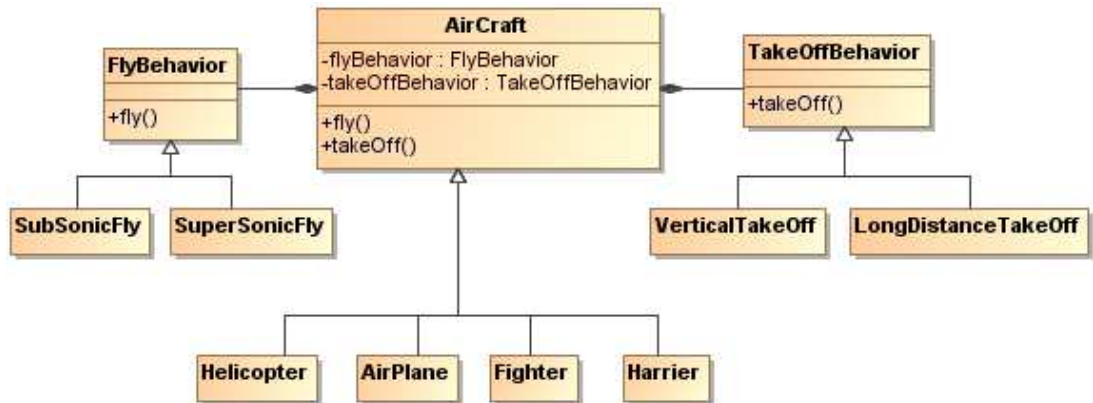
FlyBehavior

+fly()

AirCraft

-flyBehavior : FlyBehavior
-takeOffBehavior : TakeOffBehavior

+fly()
+takeOff()

TakeOffBehavior

+takeOff()

SubSonicFly

SuperSonicFly

VerticalTakeOff

LongDistanceTakeOff

Helicopter

AirPlane

Fighter

Harrier